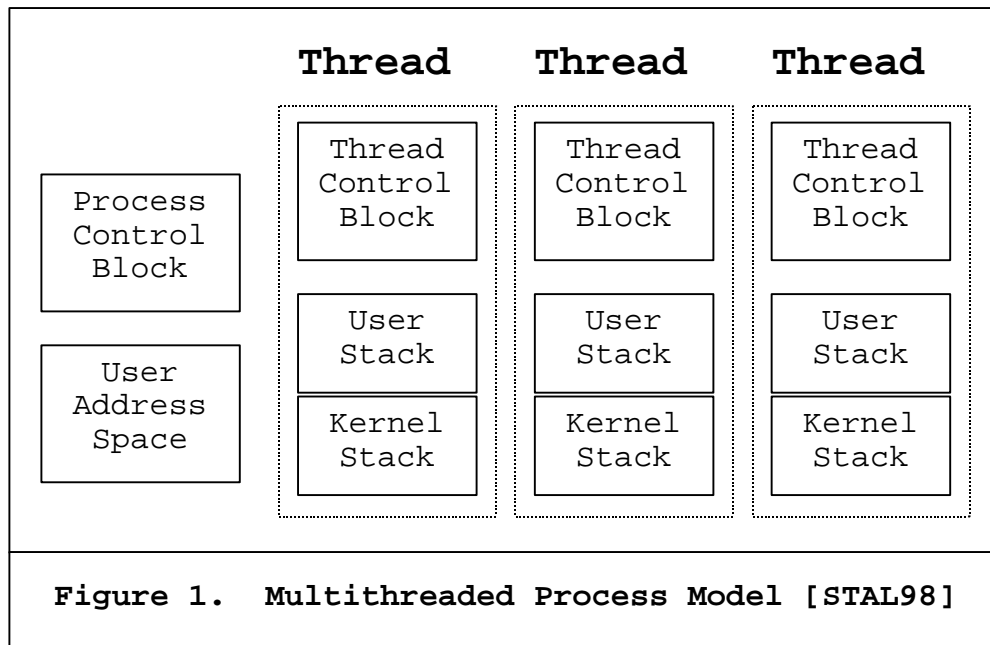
Thread Thread Thread

Process Control Block

User Address Space

Thread Control Block

User Stack

Kernel Stack

Thread Control Block

User Stack

Kernel Stack

Thread Control Block

User Stack

Kernel Stack

Figure 1. Multithreaded Process Model [STAL98]